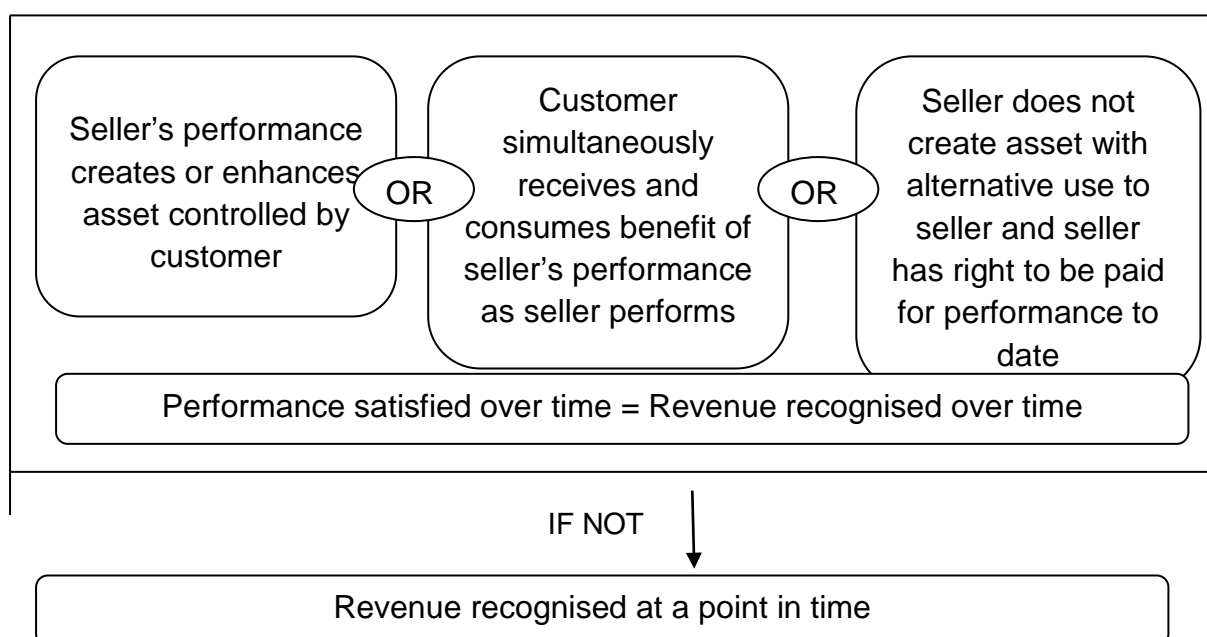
Seller's performance creates or enhances asset controlled by customer

OR

Customer simultaneously receives and consumes benefit of seller's performance as seller performs

OR

Seller does not create asset with alternative use to seller and seller has right to be paid for performance to date

Performance satisfied over time = Revenue recognised over time

IF NOT

Revenue recognised at a point in time